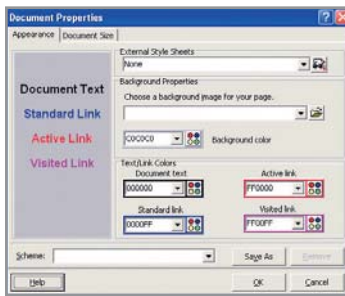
Document Properties

Appearance | Document Size

External Style Sheets
None

Document Text
Standard Link
Active Link
Visited Link

Background Properties
Choose a background image for your page.

C0C0C0
Background color

Text/Link Colors
Document text
000000
Active link
FF0000
Standard link
0000FF
Visited link
FF00FF

Scheme:
Save As
Remove

Help
OK
Cancel